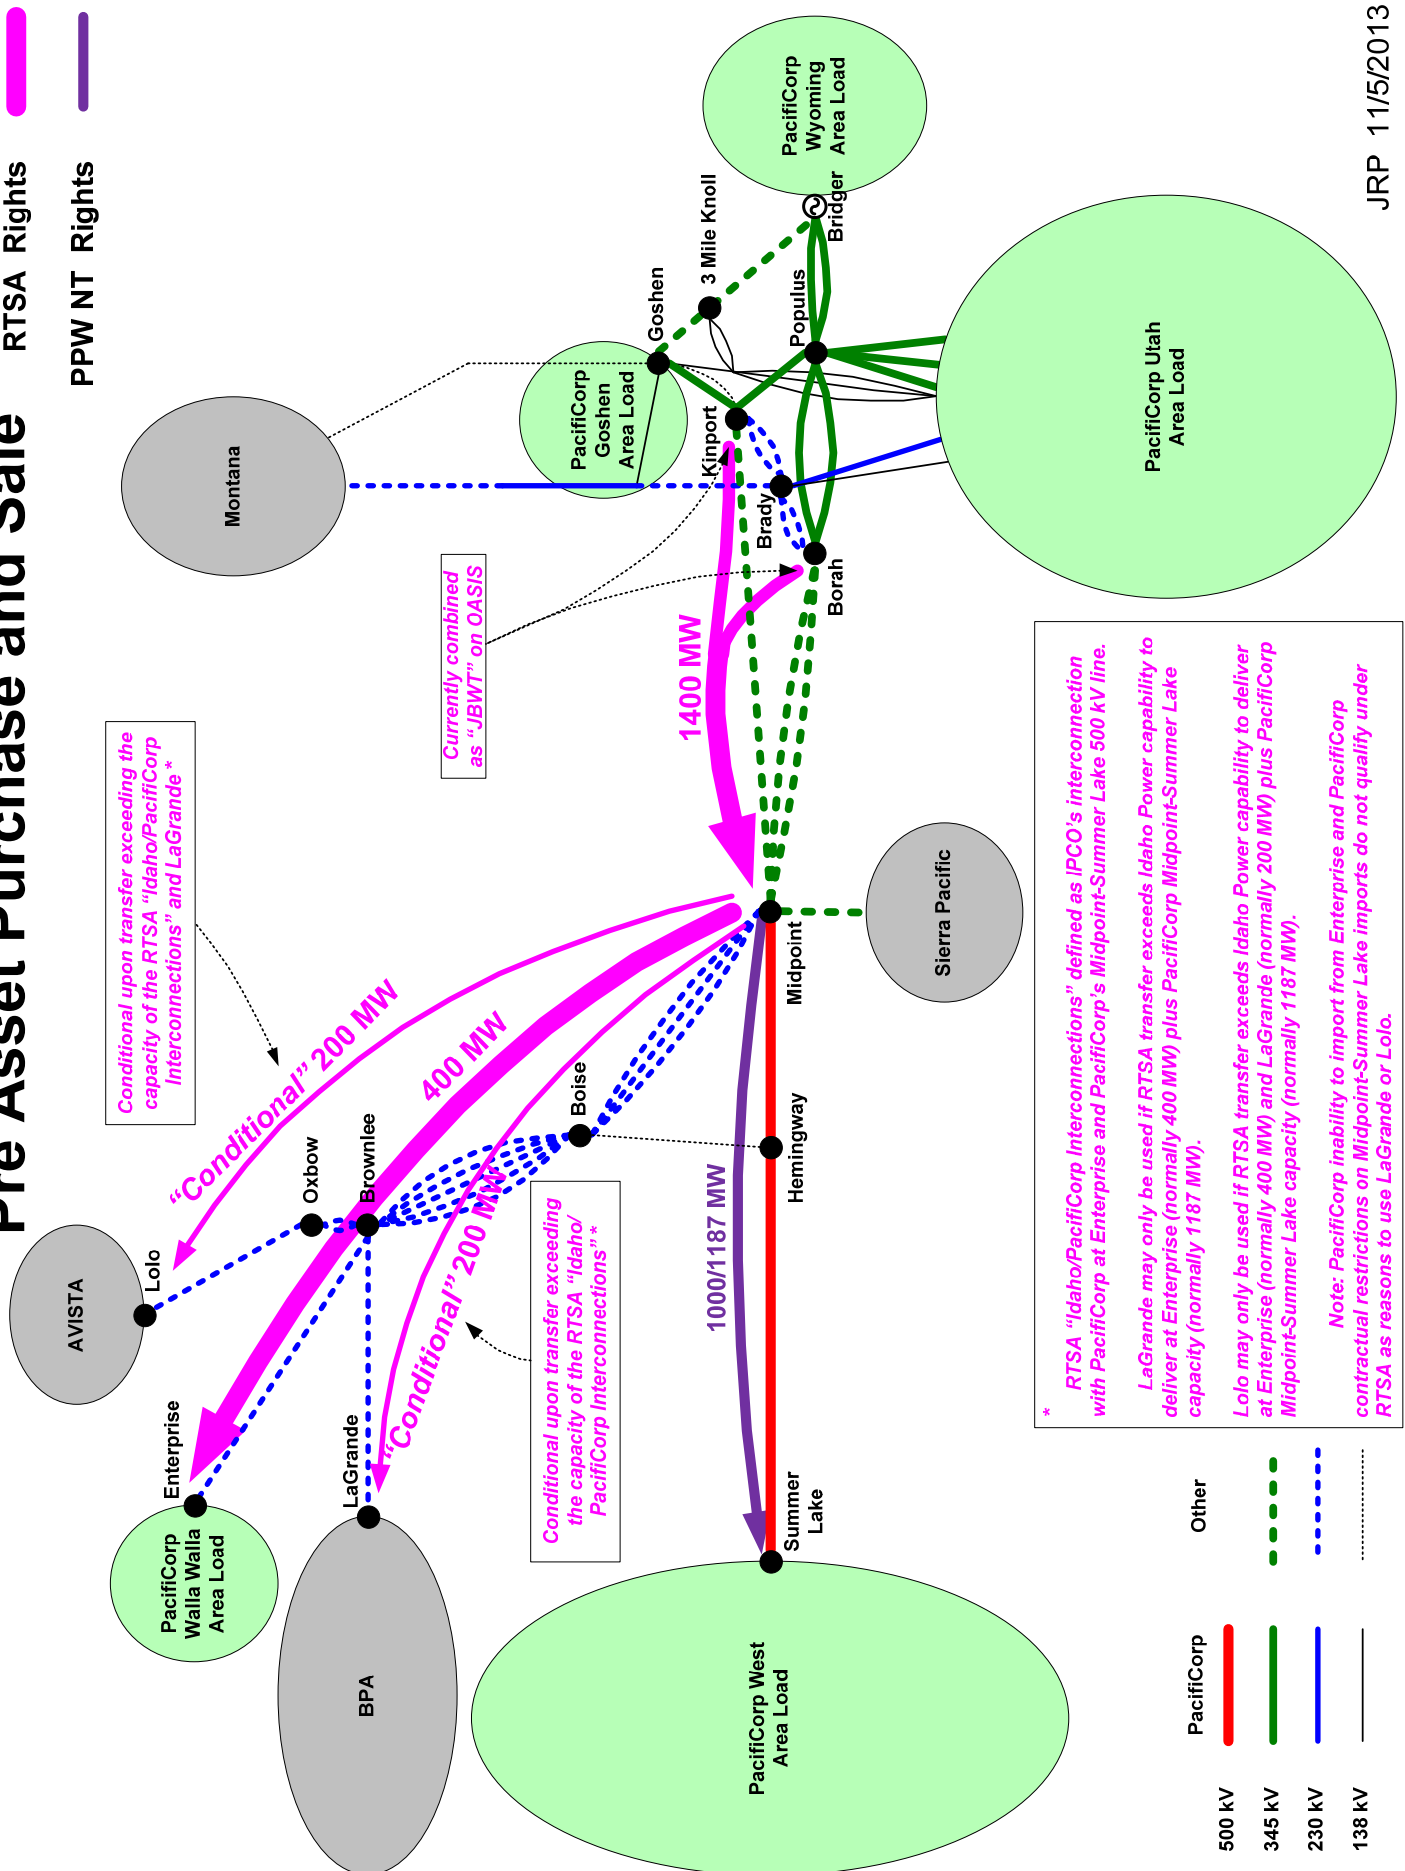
Pre Asset Purchase and Sale

RTSA Rights

PPW NT Rights

JRP 11/5/2013

PacifiCorp Wyoming Area Load

Bridger

3 Mile Knoll

Goshen

Populus

PacifiCorp Goshen Area Load

Kinport

Brady

Borah

PacifiCorp Utah Area Load

Montana

Currently combined as "JBWT" on OASIS

1400 MW

Conditional upon transfer exceeding the capacity of the RTSA "Idaho/PacifiCorp Interconnections" and LaGrande *

Sierra Pacific

Midpoint

"Conditional" 200 MW

400 MW

Boise

Hemingway

Oxbow

Brownlee

"Conditional" 200 MW

Conditional upon transfer exceeding the capacity of the RTSA "Idaho/ PacifiCorp Interconnections" *

1000/1187 MW

AVISTA

Lolo

Enterprise

LaGrande

PacifiCorp Walla Walla Area Load

BPA

Summer Lake

PacifiCorp West Area Load

* RTSA "Idaho/PacifiCorp Interconnections" defined as IPCO's interconnection with PacifiCorp at Enterprise and PacifiCorp's Midpoint-Summer Lake 500 kV line.

LaGrande may only be used if RTSA transfer exceeds Idaho Power capability to deliver at Enterprise (normally 400 MW) plus PacifiCorp Midpoint-Summer Lake capacity (normally 1187 MW).

Lolo may only be used if RTSA transfer exceeds Idaho Power capability to deliver at Enterprise (normally 400 MW) and LaGrande (normally 200 MW) plus PacifiCorp Midpoint-Summer Lake capacity (normally 1187 MW).

Note: PacifiCorp inability to import from Enterprise and PacifiCorp contractual restrictions on Midpoint-Summer Lake imports do not qualify under RTSA as reasons to use LaGrande or Lolo.

PacifiCorp

Other

500 kV

345 kV

230 kV

138 kV